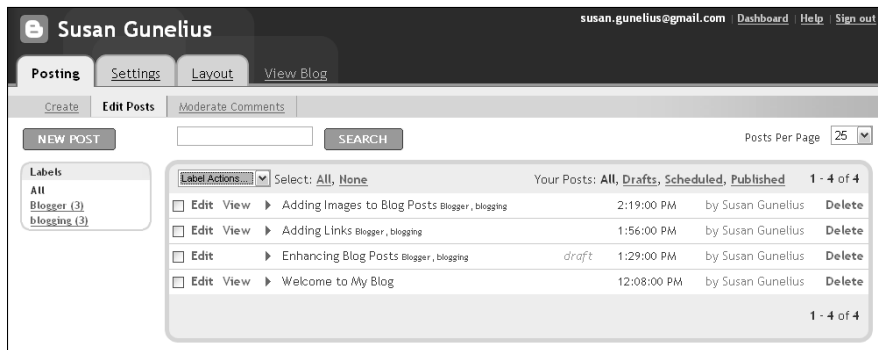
Susan Gunelius

susan.gunelius@gmail.com | Dashboard | Help | Sign out

Posting Settings Layout View Blog

Create Edit Posts Moderate Comments

NEW POST

SEARCH

Posts Per Page 25

Labels
All
Blogger (3)
blogging (3)

Label Actions... Select: All, None

Your Posts: All, Drafts, Scheduled, Published 1 - 4 of 4

| | | | | |
|---|---|---|---|---|
| Edit View | Adding Images to Blog Posts Blogger, blogging | 2:19:00 PM | by Susan Gunelius | Delete |
| Edit View | Adding Links Blogger, blogging | 1:56:00 PM | by Susan Gunelius | Delete |
| Edit | Enhancing Blog Posts Blogger, blogging draft | 1:29:00 PM | by Susan Gunelius | Delete |
| Edit View | Welcome to My Blog | 12:08:00 PM | by Susan Gunelius | Delete |

1 - 4 of 4